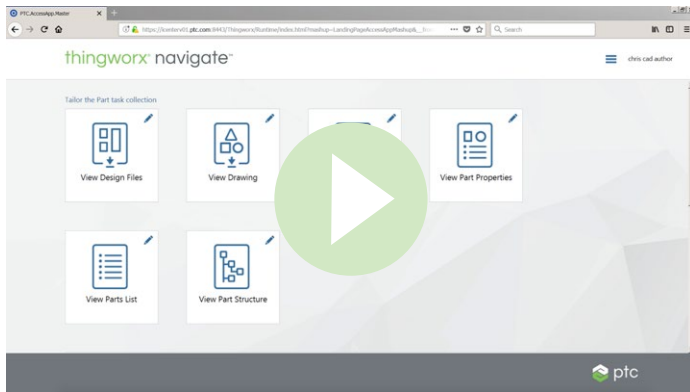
PTC.AccessApp.Master

https://icontenv01.ptc.com:8443/Thingworx/Runtime/index.html?mashup=LandingPageAccessAppMashup&__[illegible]

Search

thingworx navigate

chris cad author

Tailor the Part task collection

View Design Files

View Drawing

View Part Properties

View Parts List

View Part Structure

ptc